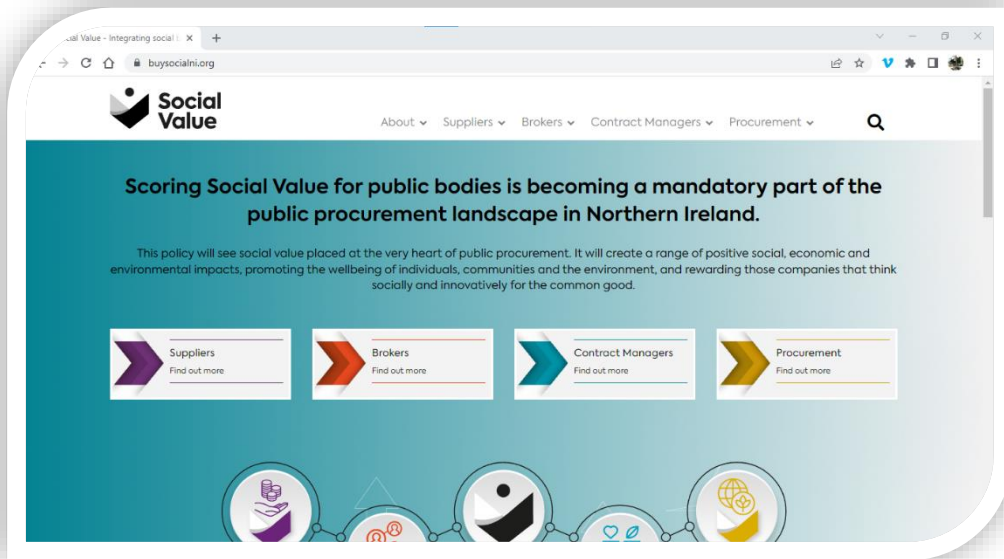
cial Value - Integrating social i ×
+

buysocialni.org

Social Value

About ⌄ Suppliers ⌄ Brokers ⌄ Contract Managers ⌄ Procurement ⌄

Scoring Social Value for public bodies is becoming a mandatory part of the public procurement landscape in Northern Ireland.

This policy will see social value placed at the very heart of public procurement. It will create a range of positive social, economic and environmental impacts, promoting the wellbeing of individuals, communities and the environment, and rewarding those companies that think socially and innovatively for the common good.

Suppliers
Find out more

Brokers
Find out more

Contract Managers
Find out more

Procurement
Find out more